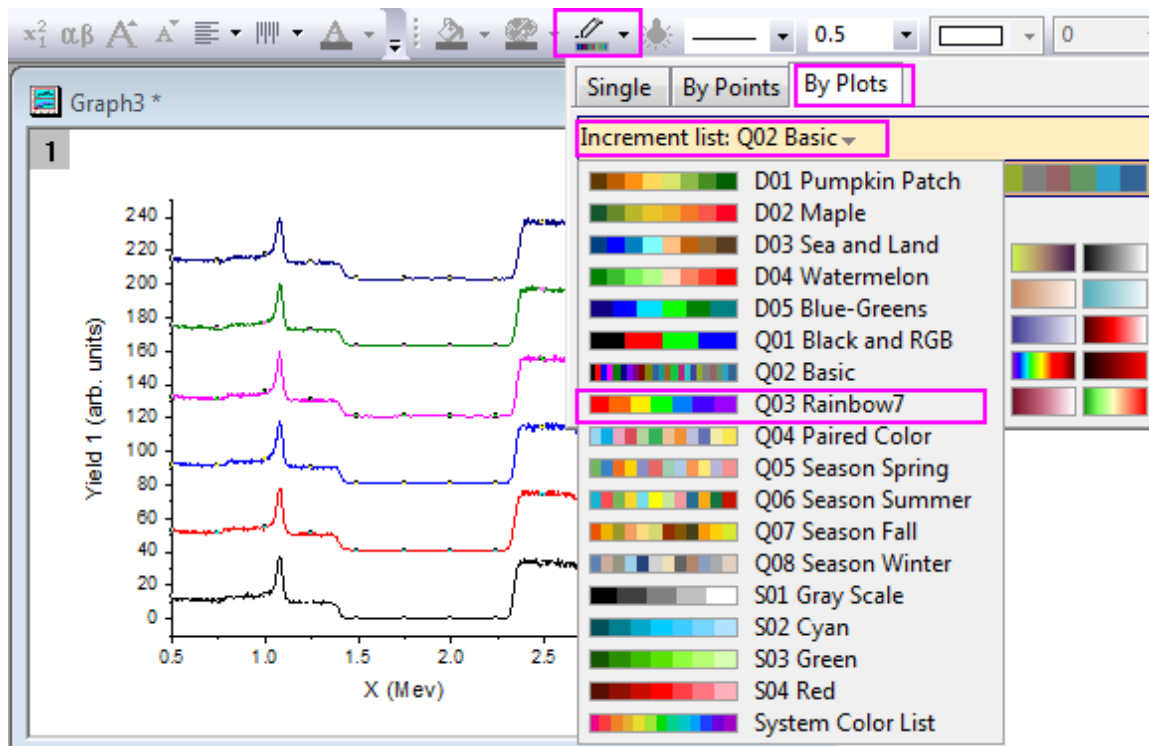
$x_1^2$ αβ A A 0.5 0

Graph3 *

1

Single | By Points | By Plots

Increment list: Q02 Basic

D01 Pumpkin Patch
D02 Maple
D03 Sea and Land
D04 Watermelon
D05 Blue-Greens
Q01 Black and RGB
Q02 Basic
Q03 Rainbow7
Q04 Paired Color
Q05 Season Spring
Q06 Season Summer
Q07 Season Fall
Q08 Season Winter
S01 Gray Scale
S02 Cyan
S03 Green
S04 Red
System Color List

240
220
200
180
160
140
120
100
80
60
40
20
0

Yield 1 (arb. units)

0.5 1.0 1.5 2.0 2.5

X (Mev)